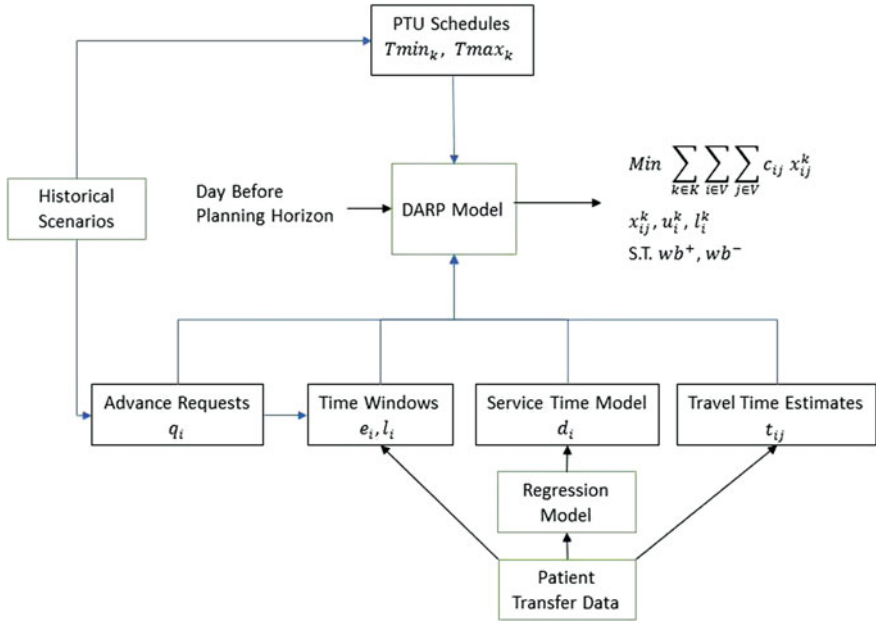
PTU Schedules
$Tmin_k,\ Tmax_k$

Historical Scenarios

Day Before Planning Horizon

DARP Model

$Min \sum_{k\in K}\sum_{i\in V}\sum_{j\in V} c_{ij}\ x_{ij}^k$

$x_{ij}^k, u_i^k, l_i^k$

S.T. $wb^+, wb^-$

Advance Requests
$q_i$

Time Windows
$e_i, l_i$

Service Time Model
$d_i$

Travel Time Estimates
$t_{ij}$

Regression Model

Patient Transfer Data